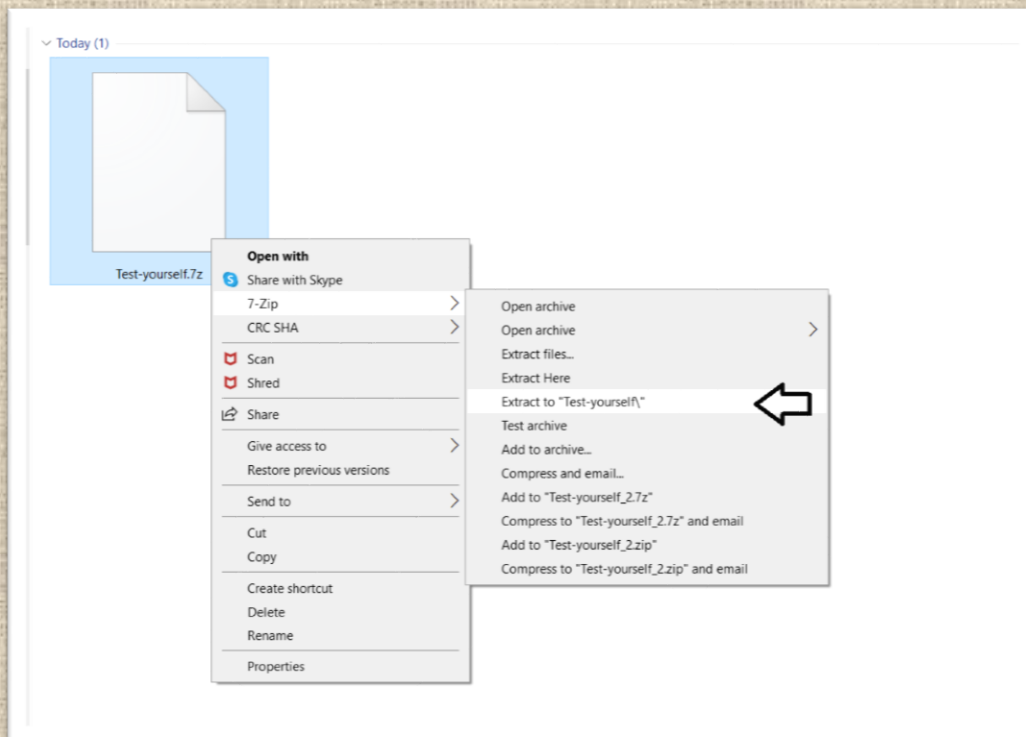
Today (1)

Test-yourself.7z

Open with
Share with Skype
7-Zip
CRC SHA
Scan
Shred
Share
Give access to
Restore previous versions
Send to
Cut
Copy
Create shortcut
Delete
Rename
Properties

Open archive
Open archive
Extract files...
Extract Here
Extract to "Test-yourself\"
Test archive
Add to archive...
Compress and email...
Add to "Test-yourself_2.7z"
Compress to "Test-yourself_2.7z" and email
Add to "Test-yourself_2.zip"
Compress to "Test-yourself_2.zip" and email